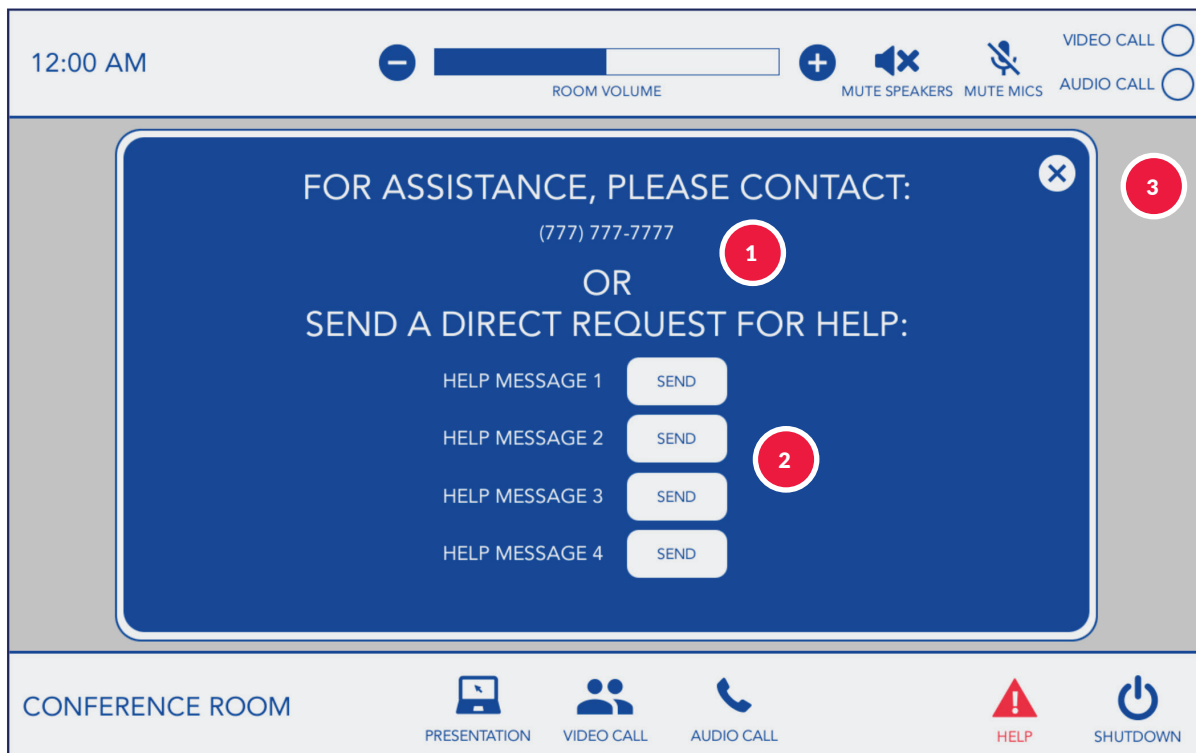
12:00 AM

ROOM VOLUME

MUTE SPEAKERS MUTE MICS

VIDEO CALL
AUDIO CALL

FOR ASSISTANCE, PLEASE CONTACT:

(777) 777-7777

1

OR

SEND A DIRECT REQUEST FOR HELP:

HELP MESSAGE 1 SEND
HELP MESSAGE 2 SEND
HELP MESSAGE 3 SEND
HELP MESSAGE 4 SEND

2

3

CONFERENCE ROOM

PRESENTATION VIDEO CALL AUDIO CALL

HELP SHUTDOWN